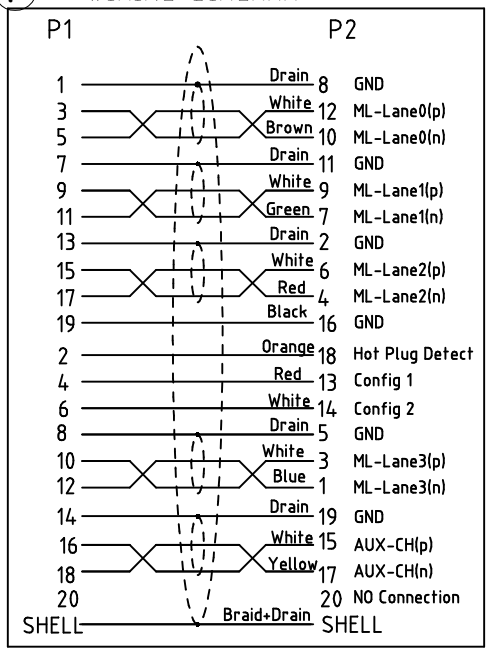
P1

P2

| P1 | Wire | P2 | Signal |
|---|---|---|---|
| 1 | Drain | 8 | GND |
| 3 | White | 12 | ML-Lane0(p) |
| 5 | Brown | 10 | ML-Lane0(n) |
| 7 | Drain | 11 | GND |
| 9 | White | 9 | ML-Lane1(p) |
| 11 | Green | 7 | ML-Lane1(n) |
| 13 | Drain | 2 | GND |
| 15 | White | 6 | ML-Lane2(p) |
| 17 | Red | 4 | ML-Lane2(n) |
| 19 | Black | 16 | GND |
| 2 | Orange | 18 | Hot Plug Detect |
| 4 | Red | 13 | Config 1 |
| 6 | White | 14 | Config 2 |
| 8 | Drain | 5 | GND |
| 10 | White | 3 | ML-Lane3(p) |
| 12 | Blue | 1 | ML-Lane3(n) |
| 14 | Drain | 19 | GND |
| 16 | White | 15 | AUX-CH(p) |
| 18 | Yellow | 17 | AUX-CH(n) |
| 20 | | 20 | NO Connection |
| SHELL | Braid+Drain | SHELL | |